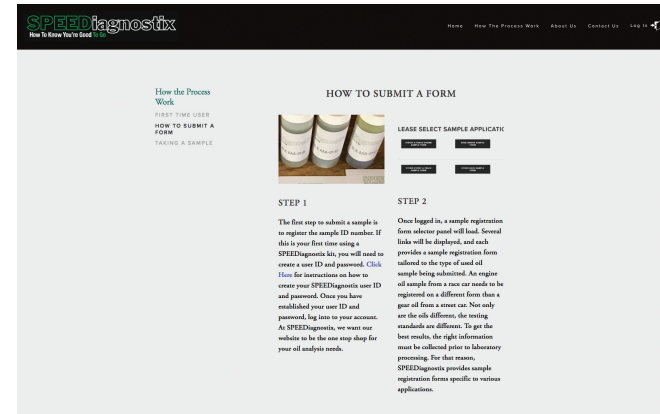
SPEEDiagnostix
How To Know You're Good To Go

Home How The Process Work About Us Contact Us Log In

How the Process Work
FIRST TIME USER
HOW TO SUBMIT A FORM
TAKING A SAMPLE

HOW TO SUBMIT A FORM

LEASE SELECT SAMPLE APPLICATIC

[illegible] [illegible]
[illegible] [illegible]

STEP 1

The first step to submit a sample is to register the sample ID number. If this is your first time using a SPEEDiagnostix kit, you will need to create a user ID and password. Click Here for instructions on how to create your SPEEDiagnostix user ID and password. Once you have established your user ID and password, log into to your account. At SPEEDiagnostix, we want our website to be the one stop shop for your oil analysis needs.

STEP 2

Once logged in, a sample registration form selector panel will load. Several links will be displayed, and each provides a sample registration form tailored to the type of used oil sample being submitted. An engine oil sample from a race car needs to be registered on a different form than a gear oil from a street car. Not only are the oils different, the testing standards are different. To get the best results, the right information must be collected prior to laboratory processing. For that reason, SPEEDiagnostix provides sample registration forms specific to various applications.